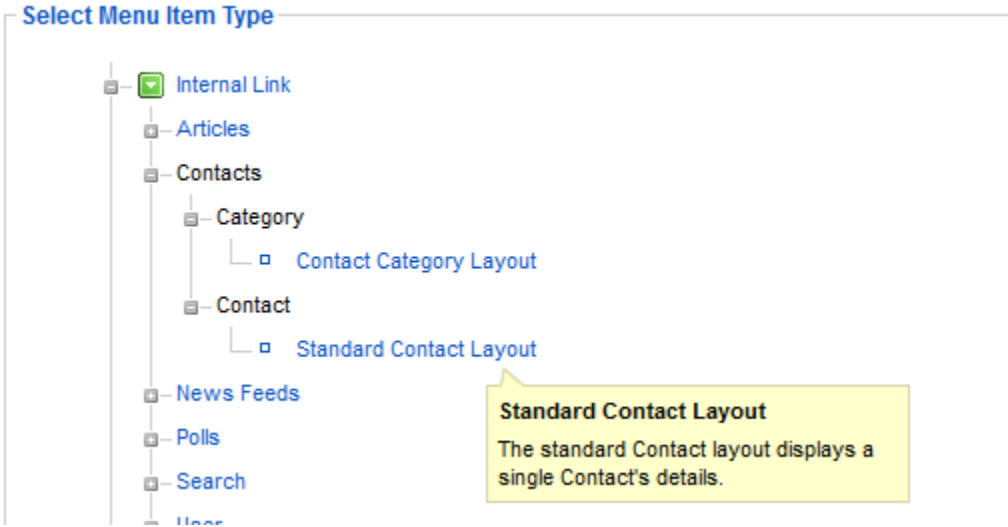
Select Menu Item Type

Internal Link
Articles
Contacts
Category
Contact Category Layout
Contact
Standard Contact Layout
News Feeds
Polls
Search
User

Standard Contact Layout
The standard Contact layout displays a single Contact's details.